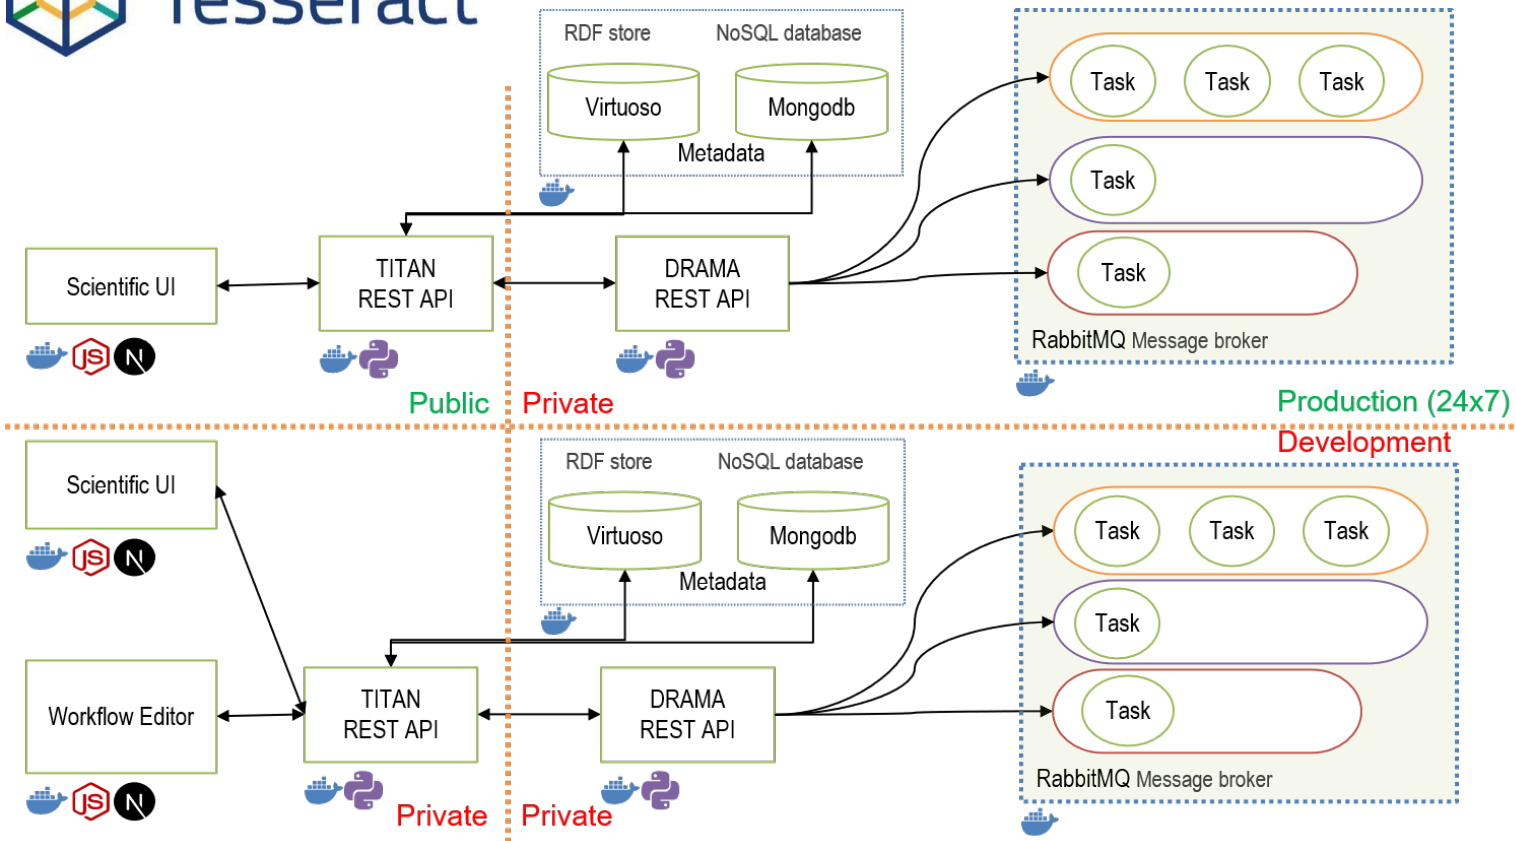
Tesseract

RDF store
NoSQL database
Virtuoso
Mongodb
Metadata

Task
Task
Task
Task
Task
RabbitMQ Message broker

Scientific UI
TITAN REST API
DRAMA REST API

Public
Private
Production (24x7)
Development

RDF store
NoSQL database
Virtuoso
Mongodb
Metadata

Scientific UI
Workflow Editor
TITAN REST API
DRAMA REST API

Task
Task
Task
Task
Task
RabbitMQ Message broker

Private
Private